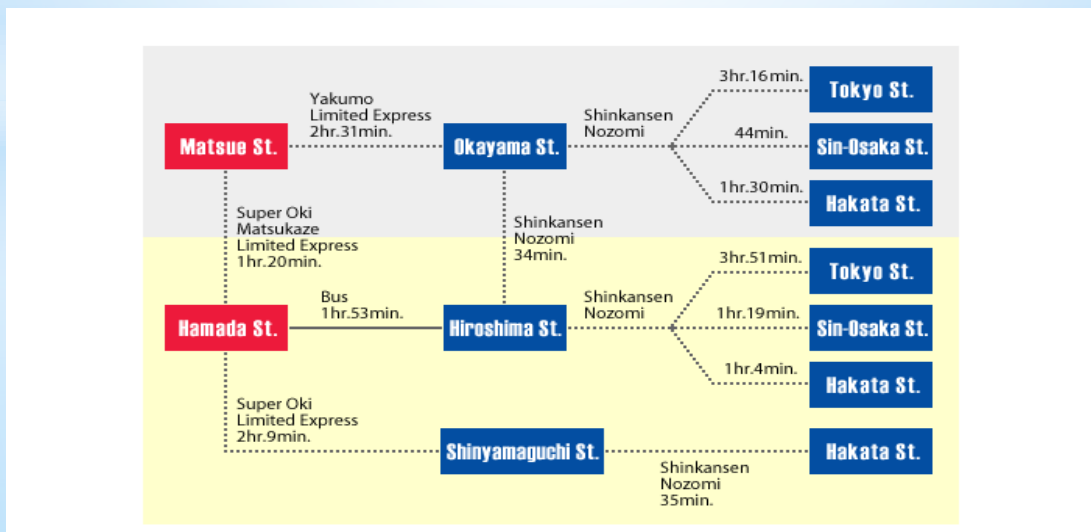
Yakumo
Limited Express
2hr.31min.

Matsue St.

Okayama St.

Shinkansen
Nozomi

3hr.16min.

Tokyo St.

44min.

Sin-Osaka St.

1hr.30min.

Hakata St.

Super Oki
Matsukaze
Limited Express
1hr.20min.

Shinkansen
Nozomi
34min.

Bus
1hr.53min.

Hamada St.

Hiroshima St.

Shinkansen
Nozomi

3hr.51min.

Tokyo St.

1hr.19min.

Sin-Osaka St.

1hr.4min.

Hakata St.

Super Oki
Limited Express
2hr.9min.

Shinyamaguchi St.

Hakata St.

Shinkansen
Nozomi
35min.